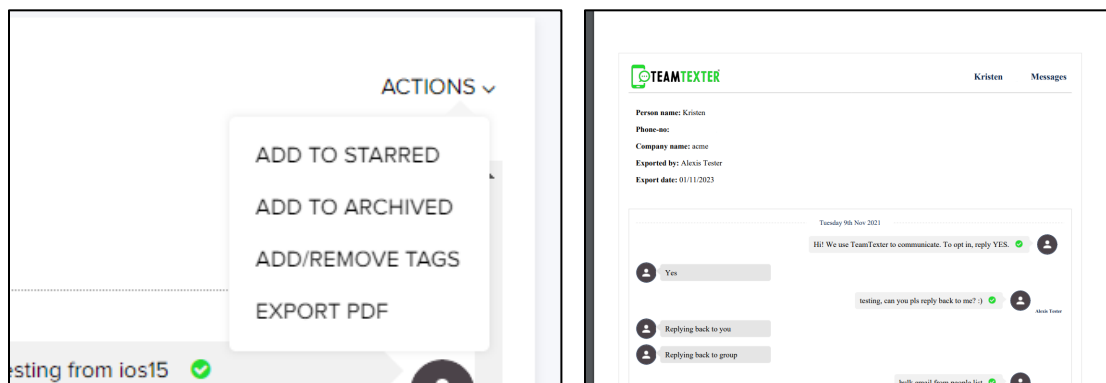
ACTIONS

ADD TO STARRED

ADD TO ARCHIVED

ADD/REMOVE TAGS

EXPORT PDF

esting from ios15

TEAMTEXTER

Kristen

Messages

Person name: Kristen

Phone-no:

Company name: acme

Exported by: Alexis Tester

Export date: 01/11/2023

Tuesday 9th Nov 2021

Hi! We use TeamTexter to communicate. To opt in, reply YES.

Yes

testing, can you pls reply back to me? :)

Alexis Tester

Replying back to you

Replying back to group

bulk email from people list